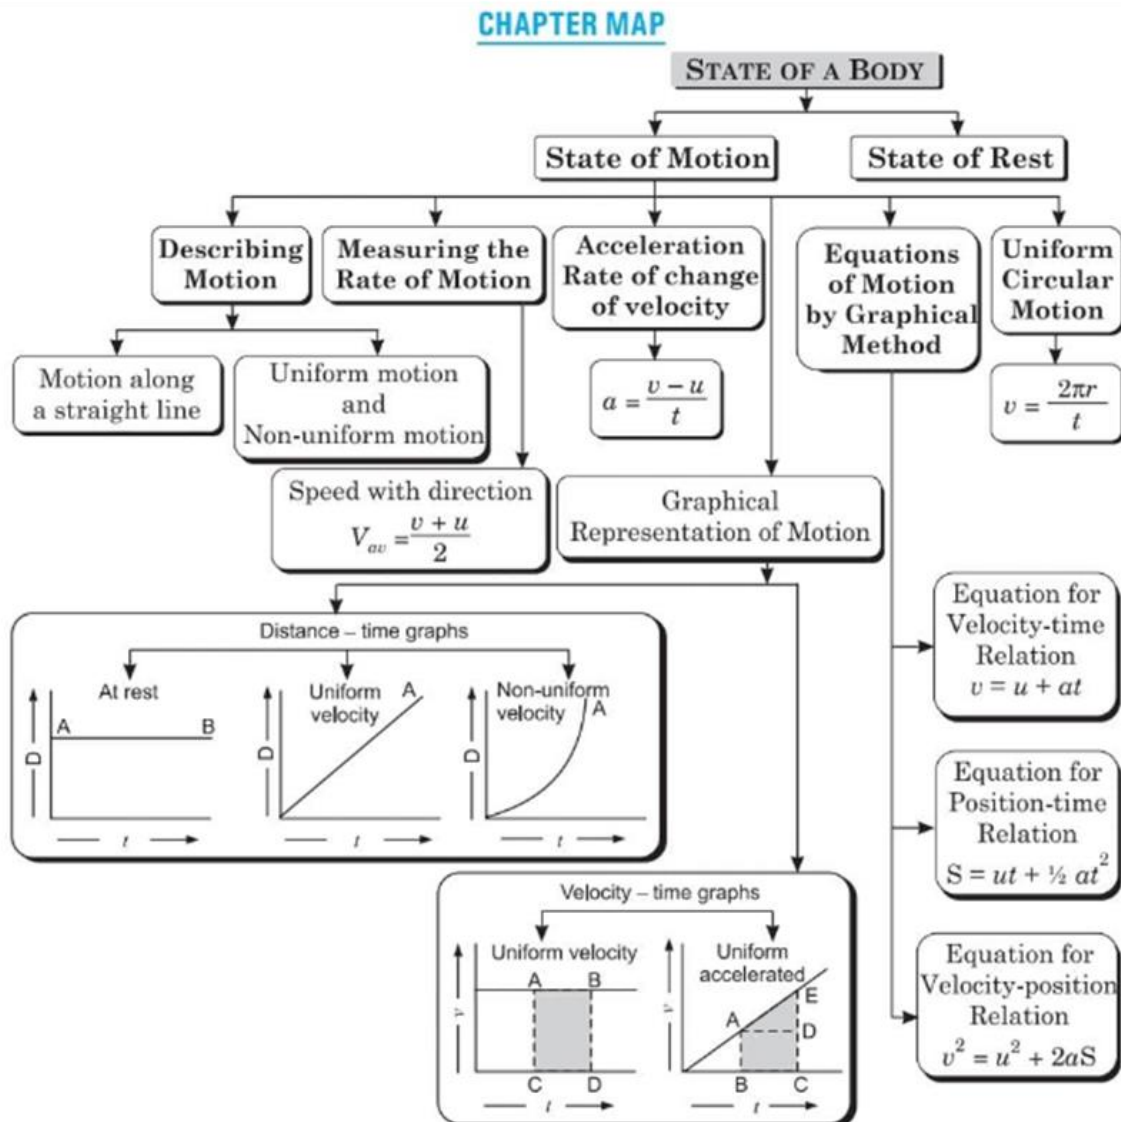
CHAPTER MAP

STATE OF A BODY

State of Motion

State of Rest

Describing Motion

Measuring the Rate of Motion

Acceleration Rate of change of velocity

Equations of Motion by Graphical Method

Uniform Circular Motion

Motion along a straight line

Uniform motion and Non-uniform motion

$a = \frac{v - u}{t}$

$v = \frac{2\pi r}{t}$

Speed with direction
$V_{av} = \frac{v + u}{2}$

Graphical Representation of Motion

Distance – time graphs

At rest

A B

D

t

Uniform velocity A

D

t

Non-uniform velocity A

D

t

Equation for Velocity-time Relation
$v = u + at$

Equation for Position-time Relation
$S = ut + ½ at^2$

Equation for Velocity-position Relation
$v^2 = u^2 + 2aS$

Velocity – time graphs

Uniform velocity

A B

v

C D

t

Uniform accelerated

E

A

D

v

B C

t